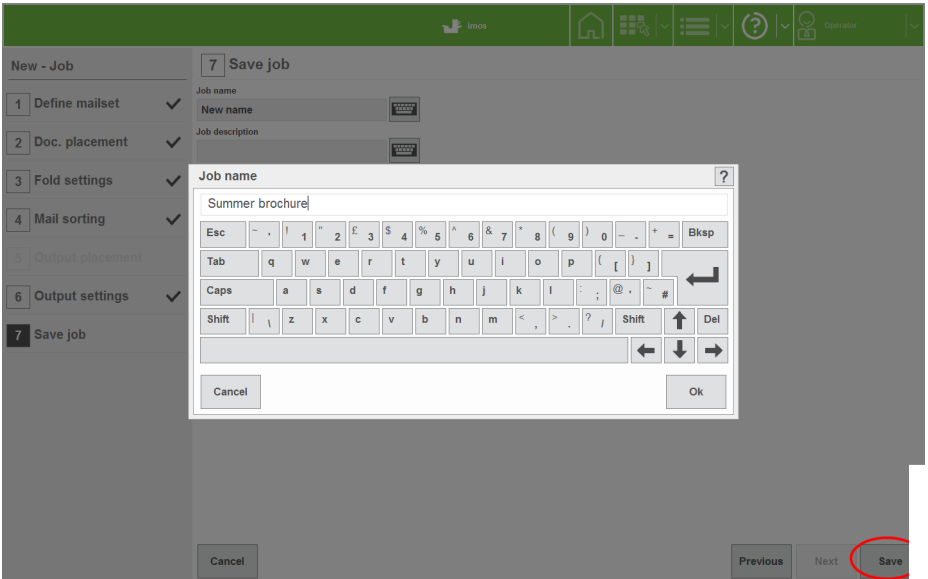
Imos

Operator

New - Job

1 Define mailset

2 Doc. placement

3 Fold settings

4 Mail sorting

5 Output placement

6 Output settings

7 Save job

7 Save job

Job name

New name

Job description

Job name

?

Summer brochure

Esc ¬ ` ! 1 " 2 £ 3 $ 4 % 5 ^ 6 & 7 * 8 ( 9 ) 0 _ - + = Bksp

Tab q w e r t y u i o p { [ } ]

Caps a s d f g h j k l : ; @ ' ~ #

Shift | \ z x c v b n m < , > . ? / Shift Del

Cancel

Ok

Cancel

Previous

Next

Save